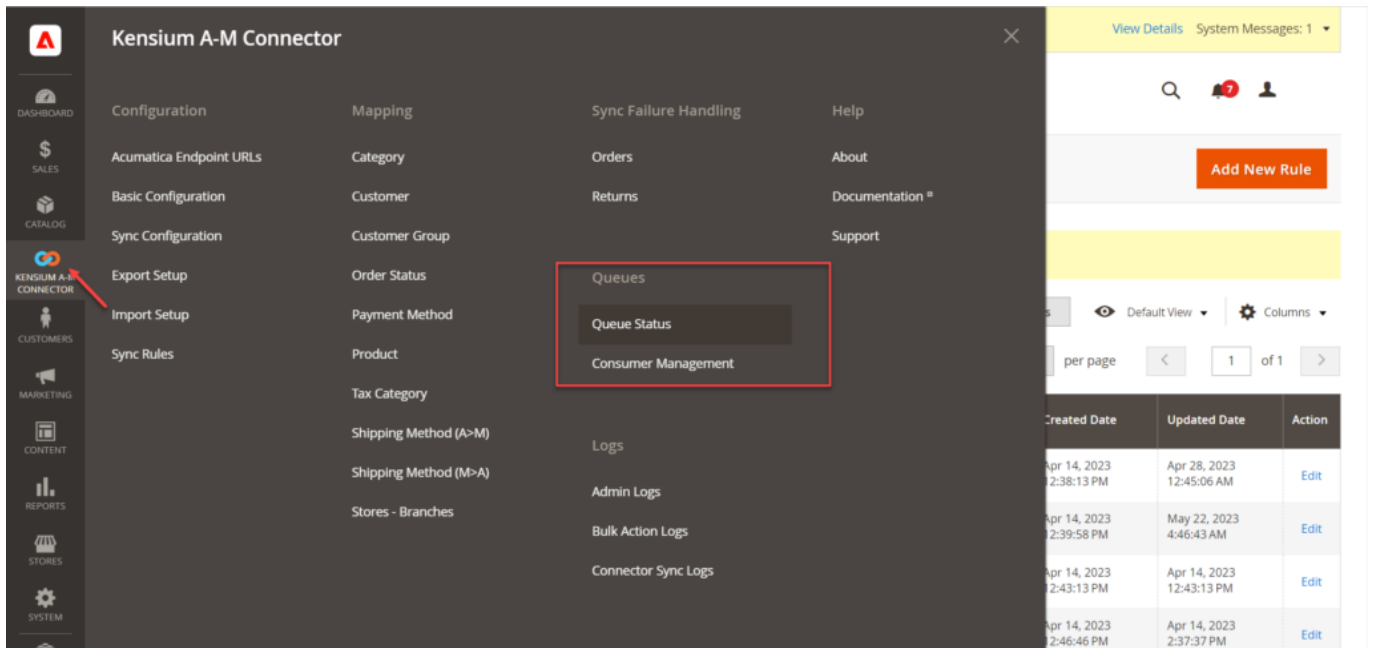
DASHBOARD
SALES
CATALOG
KENSIUM A-M CONNECTOR
CUSTOMERS
MARKETING
CONTENT
REPORTS
STORES
SYSTEM

Kensium A-M Connector

Configuration
Acumatica Endpoint URLs
Basic Configuration
Sync Configuration
Export Setup
Import Setup
Sync Rules

Mapping
Category
Customer
Customer Group
Order Status
Payment Method
Product
Tax Category
Shipping Method (A>M)
Shipping Method (M>A)
Stores - Branches

Sync Failure Handling
Orders
Returns

Queues
Queue Status
Consumer Management

Logs
Admin Logs
Bulk Action Logs
Connector Sync Logs

Help
About
Documentation
Support

View Details System Messages: 1

7

Add New Rule

Default View Columns

per page 1 of 1

| Created Date | Updated Date | Action |
|---|---|---|
| Apr 14, 2023 12:38:13 PM | Apr 28, 2023 12:45:06 AM | Edit |
| Apr 14, 2023 12:39:58 PM | May 22, 2023 4:46:43 AM | Edit |
| Apr 14, 2023 12:43:13 PM | Apr 14, 2023 12:43:13 PM | Edit |
| Apr 14, 2023 12:46:46 PM | Apr 14, 2023 2:37:37 PM | Edit |